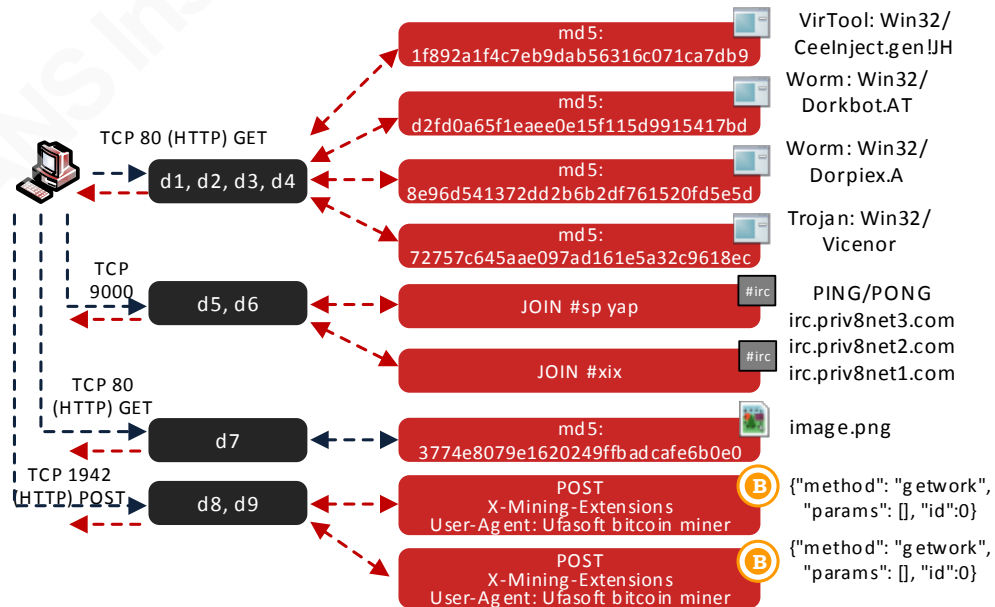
TCP 80 (HTTP) GET

d1, d2, d3, d4

md5:
1f892a1f4c7eb9dab56316c071ca7db9

VirTool: Win32/
CeeInject.gen!JH

md5:
d2fd0a65f1eaee0e15f115d9915417bd

Worm: Win32/
Dorkbot.AT

md5:
8e96d541372dd2b6b2df761520fd5e5d

Worm: Win32/
Dorpiex.A

md5:
72757c645aae097ad161e5a32c9618ec

Trojan: Win32/
Vicenor

TCP
9000

d5, d6

JOIN #sp yap

#irc

PING/PONG
irc.priv8net3.com
irc.priv8net2.com
irc.priv8net1.com

JOIN #xix

#irc

TCP 80
(HTTP) GET

d7

md5:
3774e8079e1620249ffbadcafe6b0e0

image.png

TCP 1942
(HTTP) POST

d8, d9

POST
X-Mining-Extensions
User-Agent: Ufasoft bitcoin miner

B

{"method": "getwork",
"params": [], "id":0}

POST
X-Mining-Extensions
User-Agent: Ufasoft bitcoin miner

B

{"method": "getwork",
"params": [], "id":0}